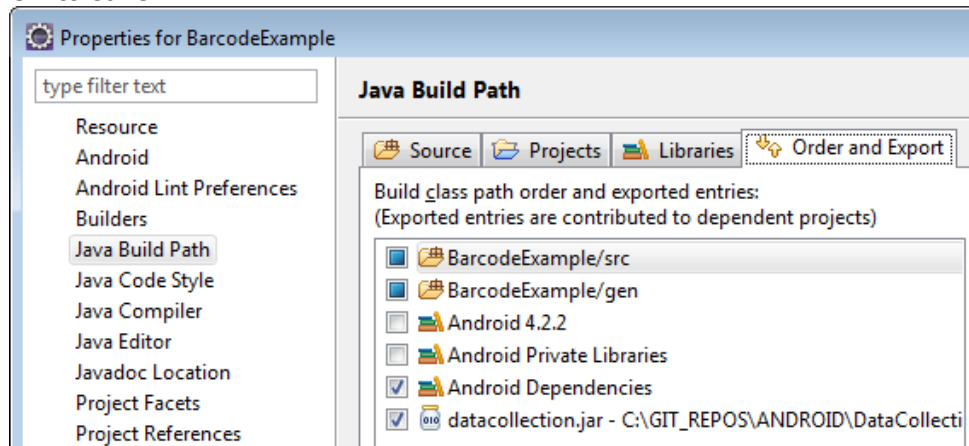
Properties for BarcodeExample

type filter text

Resource
Android
Android Lint Preferences
Builders
Java Build Path
Java Code Style
Java Compiler
Java Editor
Javadoc Location
Project Facets
Project References

Java Build Path

Source
Projects
Libraries
Order and Export

Build class path order and exported entries:
(Exported entries are contributed to dependent projects)

BarcodeExample/src
BarcodeExample/gen
Android 4.2.2
Android Private Libraries
Android Dependencies
datacollection.jar - C:\GIT_REPOS\ANDROID\DataCollecti